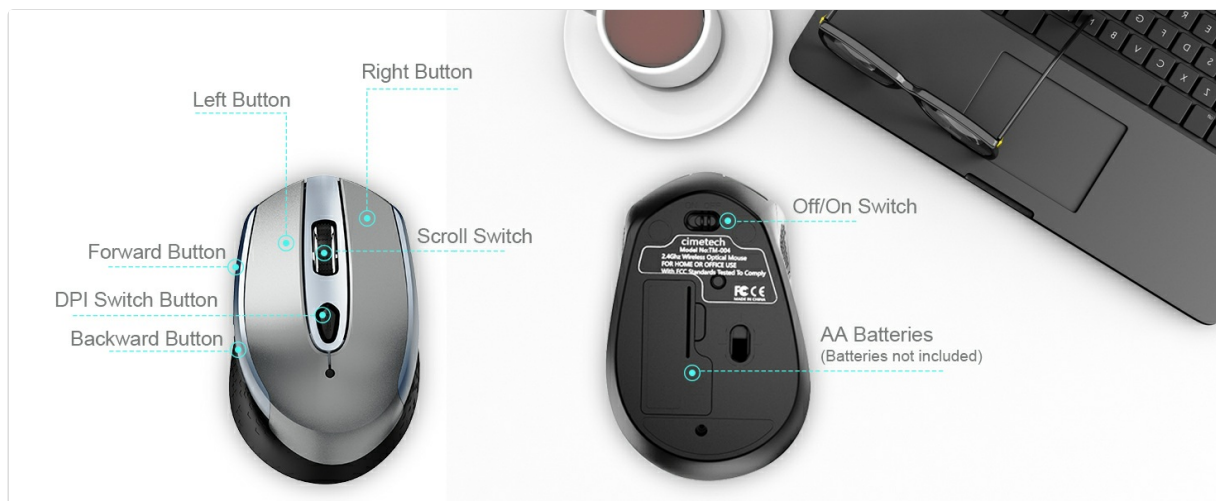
Right Button

Left Button

Forward Button

DPI Switch Button

Backward Button

Scroll Switch

Off/On Switch

cimetech
Model No:TM-004
2.4Ghz Wireless Optical Mouse
FOR HOME OR OFFICE USE
With FCC Standards Tested To Comply
FC CE
MADE IN CHINA

AA Batteries
(Batteries not included)